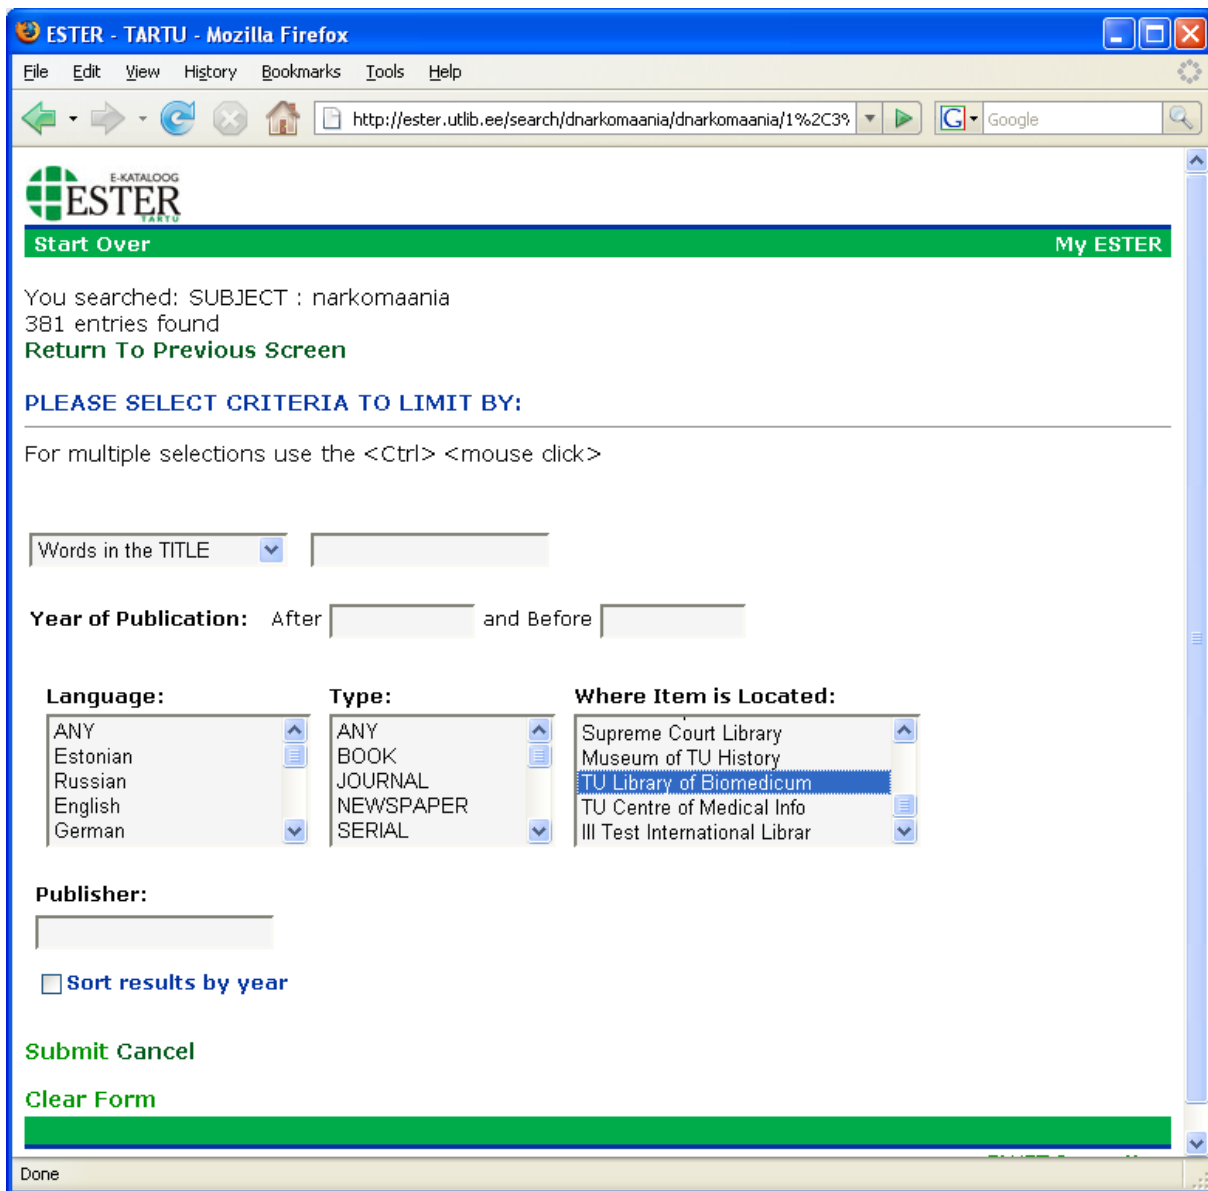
ESTER - TARTU - Mozilla Firefox

File Edit View History Bookmarks Tools Help

http://ester.utlib.ee/search/dnarkomaania/dnarkomaania/1%2C3%

Google

E-KATALOOG
ESTER
TARTU

Start Over
My ESTER

You searched: SUBJECT : narkomaania
381 entries found
Return To Previous Screen

PLEASE SELECT CRITERIA TO LIMIT BY:

For multiple selections use the <Ctrl> <mouse click>

Words in the TITLE

Year of Publication: After and Before

Language:
ANY
Estonian
Russian
English
German

Type:
ANY
BOOK
JOURNAL
NEWSPAPER
SERIAL

Where Item is Located:
Supreme Court Library
Museum of TU History
TU Library of Biomedicum
TU Centre of Medical Info
III Test International Librar

Publisher:

Sort results by year

Submit Cancel

Clear Form

Done